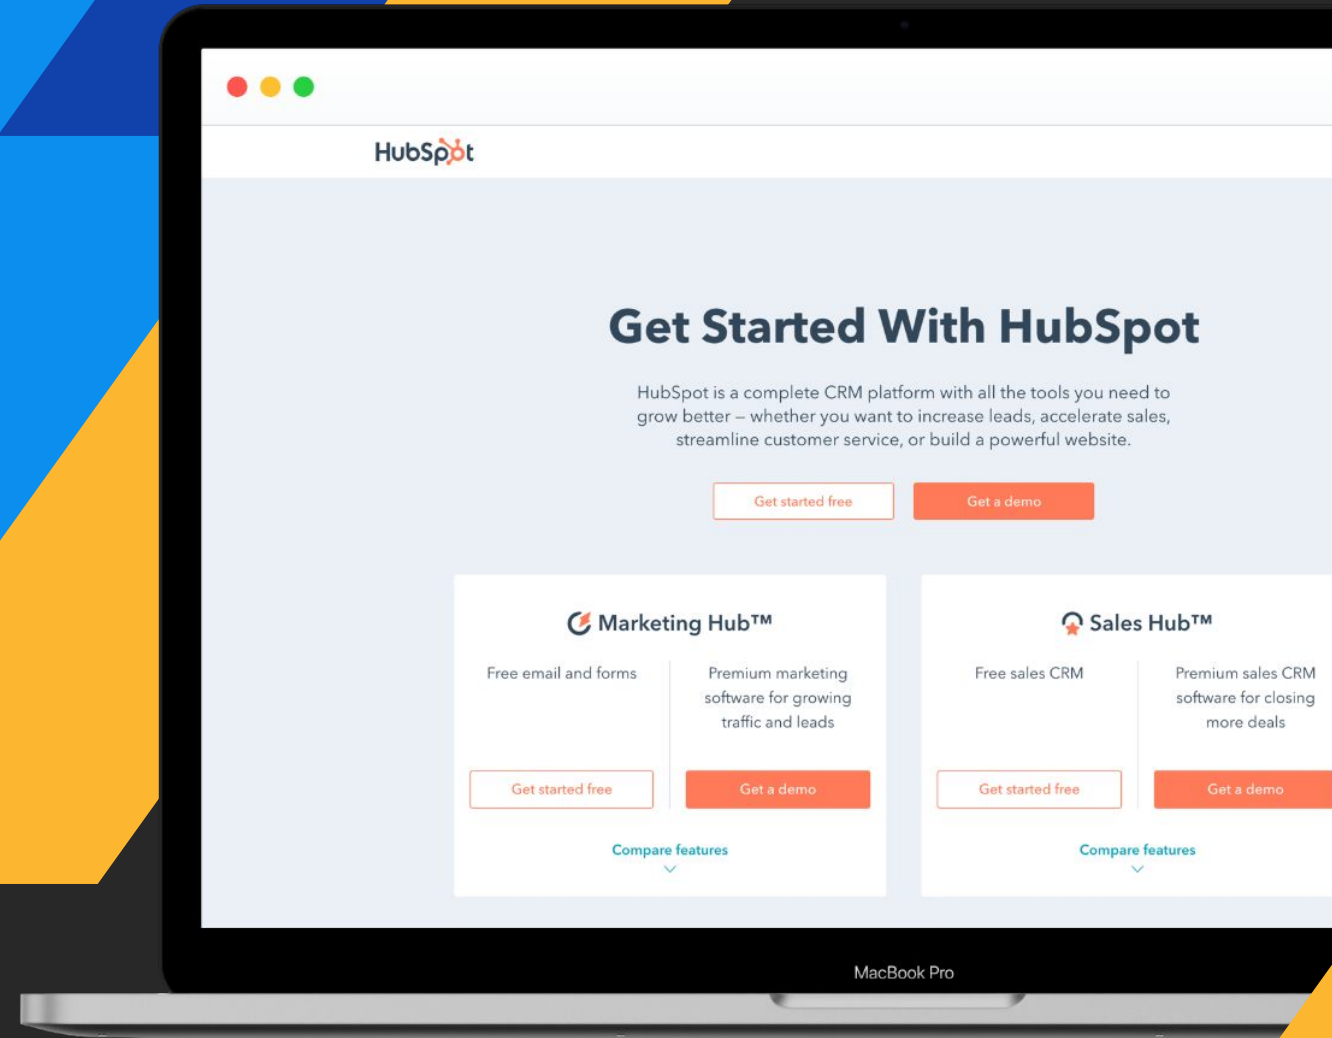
HubSpot

Get Started With HubSpot

HubSpot is a complete CRM platform with all the tools you need to grow better – whether you want to increase leads, accelerate sales, streamline customer service, or build a powerful website.

Get started free
Get a demo

Marketing Hub™

Free email and forms

Premium marketing software for growing traffic and leads

Get started free
Get a demo

Compare features

Sales Hub™

Free sales CRM

Premium sales CRM software for closing more deals

Get started free
Get a demo

Compare features

MacBook Pro